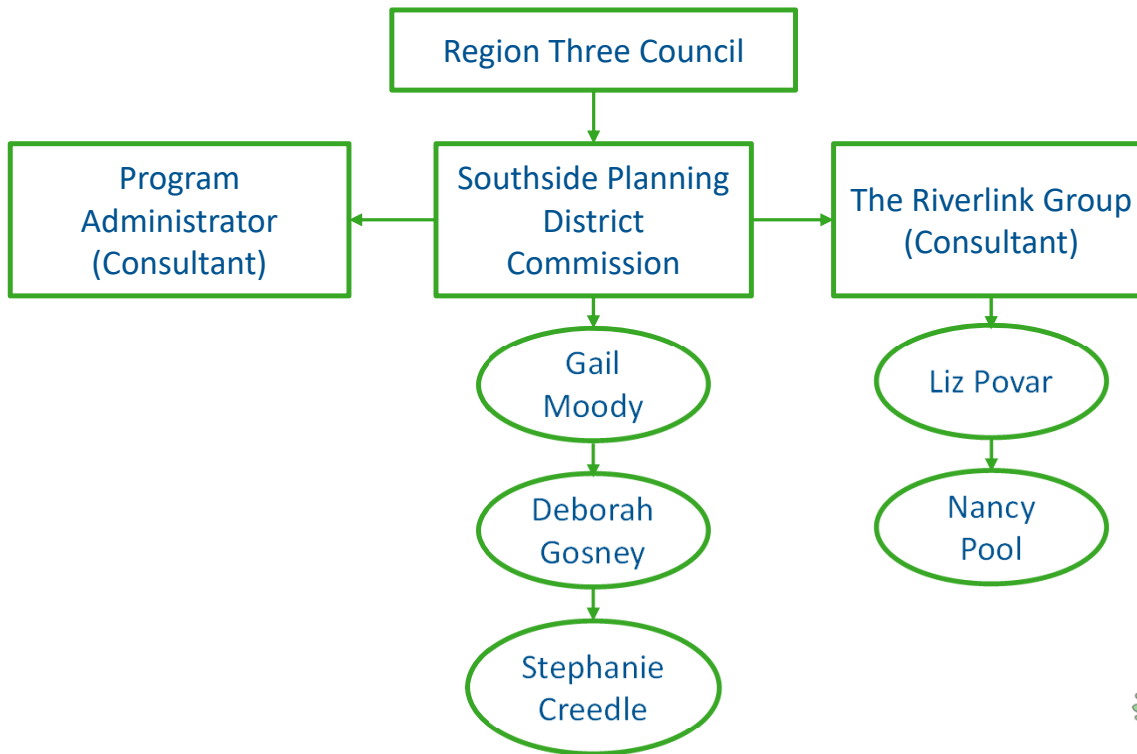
Region Three Council

Program Administrator (Consultant)

Southside Planning District Commission

The Riverlink Group (Consultant)

Gail Moody

Deborah Gosney

Stephanie Creedle

Liz Povar

Nancy Pool